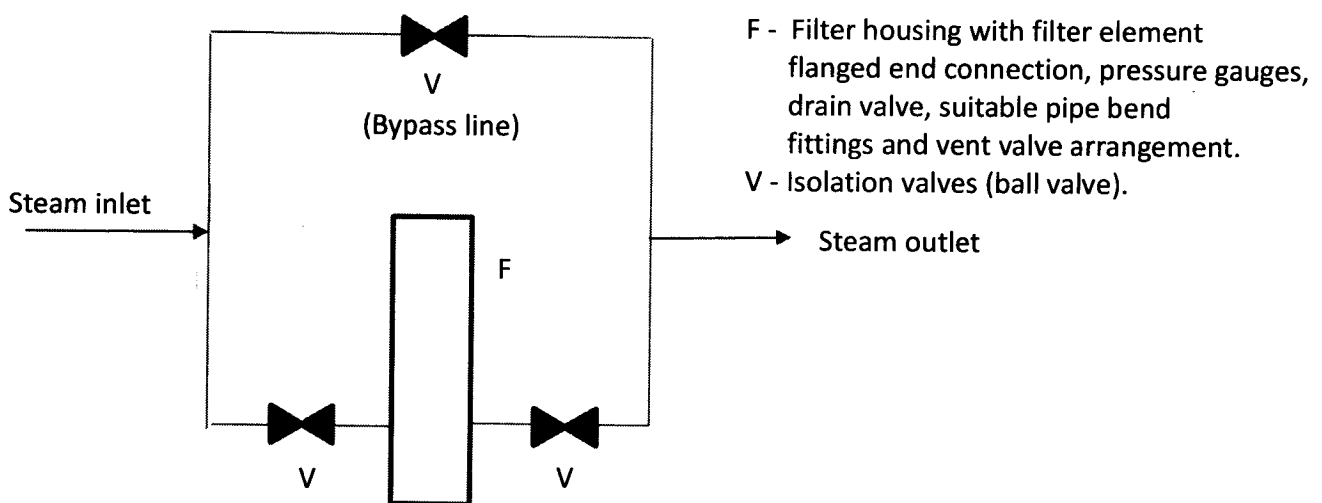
V
(Bypass line)

Steam inlet

F

Steam outlet

V

V

F - Filter housing with filter element flanged end connection, pressure gauges, drain valve, suitable pipe bend fittings and vent valve arrangement.
V - Isolation valves (ball valve).